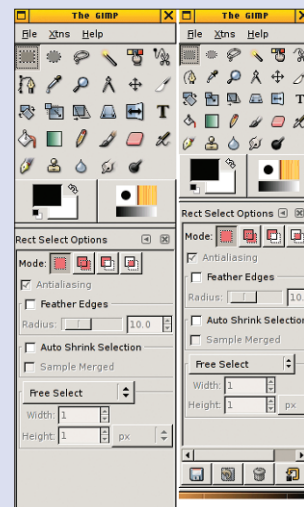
The GIMP

File Xtns Help

Rect Select Options

Mode:

Antialiasing

Feather Edges

Radius: 10.0

Auto Shrink Selection

Sample Merged

Free Select

Width: 1

Height: 1 px

The GIMP

File Xtns Help

Rect Select Options

Mode:

Antialiasing

Feather Edges

Radius: 10.

Auto Shrink Selection

Sample Merged

Free Select

Width: 1

Height: 1 px